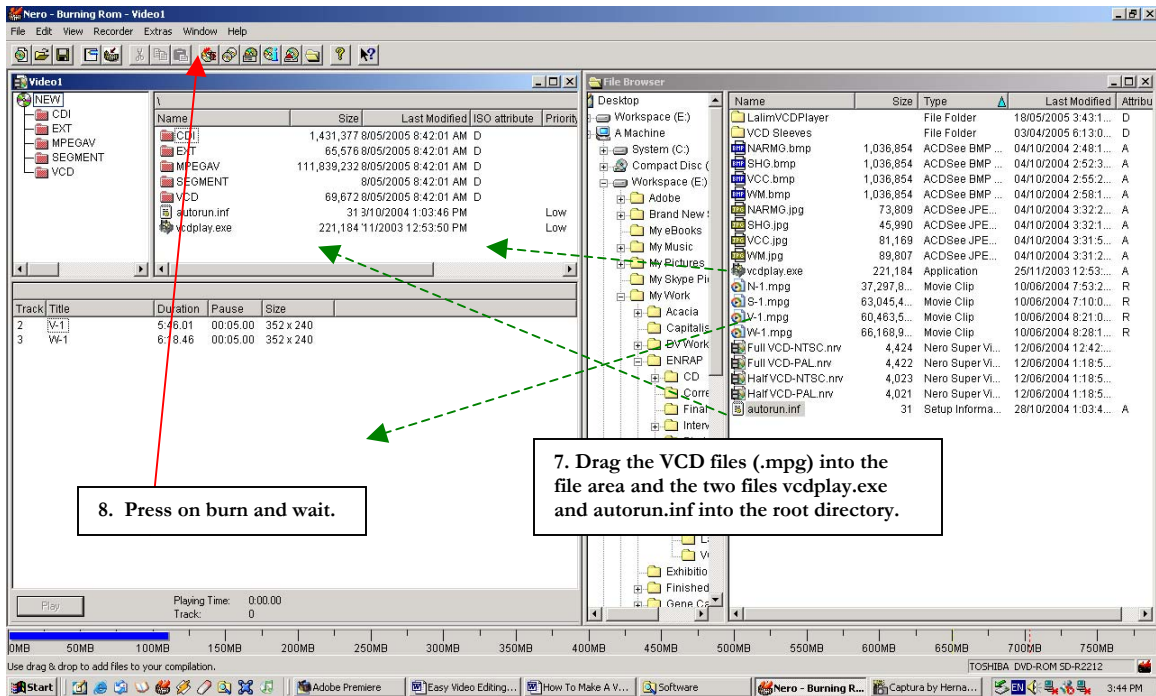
Nero - Burning Rom - Video1

File Edit View Recorder Extras Window Help

Video1

NEW
CDI
EXT
MPEGAV
SEGMENT
VCD

\

| Name | Size | Last Modified | ISO attribute | Priority |
|---|---|---|---|---|
| CDI | 1,431,377 | 8/05/2005 8:42:01 AM | D | |
| EXT | 65,576 | 8/05/2005 8:42:01 AM | D | |
| MPEGAV | 111,839,232 | 8/05/2005 8:42:01 AM | D | |
| SEGMENT | | 8/05/2005 8:42:01 AM | D | |
| VCD | 69,672 | 8/05/2005 8:42:01 AM | D | |
| autorun.inf | 31 | 3/10/2004 1:03:46 PM | | Low |
| vcdplay.exe | 221,184 | 11/2003 12:53:50 PM | | Low |

| Track | Title | Duration | Pause | Size |
|---|---|---|---|---|
| 2 | V-1 | 5:46.01 | 00:05.00 | 352 x 240 |
| 3 | W-1 | 6:18.46 | 00:05.00 | 352 x 240 |

Play

Playing Time: 0:00.00
Track: 0

File Browser

Desktop
Workspace (E:)
A Machine
System (C:)
Compact Disc (
Workspace (E:)
Adobe
Brand New !
My eBooks
My Music
My Pictures
My Skype Pic
My Work
Acacia
Capitalis
DV Work
ENRAP
CD
Corre
Final
Interv
Exhibitio
Finished
Gene Co

| Name | Size | Type | Last Modified | Attribu |
|---|---|---|---|---|
| LalimVCDPlayer | | File Folder | 18/05/2005 3:43:1... | D |
| VCD Sleeves | | File Folder | 03/04/2005 6:13:0... | D |
| NARMG.bmp | 1,036,854 | ACDSee BMP ... | 04/10/2004 2:48:1... | A |
| SHG.bmp | 1,036,854 | ACDSee BMP ... | 04/10/2004 2:52:3... | A |
| VCC.bmp | 1,036,854 | ACDSee BMP ... | 04/10/2004 2:55:2... | A |
| WM.bmp | 1,036,854 | ACDSee BMP ... | 04/10/2004 2:58:1... | A |
| NARMG.jpg | 73,809 | ACDSee JPE... | 04/10/2004 3:32:2... | A |
| SHG.jpg | 45,990 | ACDSee JPE... | 04/10/2004 3:32:1... | A |
| VCC.jpg | 81,169 | ACDSee JPE... | 04/10/2004 3:31:5... | A |
| WM.jpg | 89,807 | ACDSee JPE... | 04/10/2004 3:31:2... | A |
| vcdplay.exe | 221,184 | Application | 25/11/2003 12:53:... | A |
| N-1.mpg | 37,297,8... | Movie Clip | 10/06/2004 7:53:2... | R |
| S-1.mpg | 63,045,4... | Movie Clip | 10/06/2004 7:10:0... | R |
| V-1.mpg | 60,463,5... | Movie Clip | 10/06/2004 8:21:0... | R |
| W-1.mpg | 66,168,9... | Movie Clip | 10/06/2004 8:28:1... | R |
| Full VCD-NTSC.nrv | 4,424 | Nero Super Vi... | 12/06/2004 12:42:... | |
| Full VCD-PAL.nrv | 4,422 | Nero Super Vi... | 12/06/2004 1:18:5... | |
| Half VCD-NTSC.nrv | 4,023 | Nero Super Vi... | 12/06/2004 1:18:5... | |
| Half VCD-PAL.nrv | 4,021 | Nero Super Vi... | 12/06/2004 1:18:5... | |
| autorun.inf | 31 | Setup Informa... | 28/10/2004 1:03:4... | A |

7. Drag the VCD files (.mpg) into the file area and the two files vcdplay.exe and autorun.inf into the root directory.

8. Press on burn and wait.

0MB 50MB 100MB 150MB 200MB 250MB 300MB 350MB 400MB 450MB 500MB 550MB 600MB 650MB 700MB 750MB

Use drag & drop to add files to your compilation.

TOSHIBA DVD-ROM SD-R2212

Start | Adobe Premiere | Easy Video Editing... | How To Make A V... | Software | Nero - Burning R... | Captura by Herna... | EN | 3:44 PM